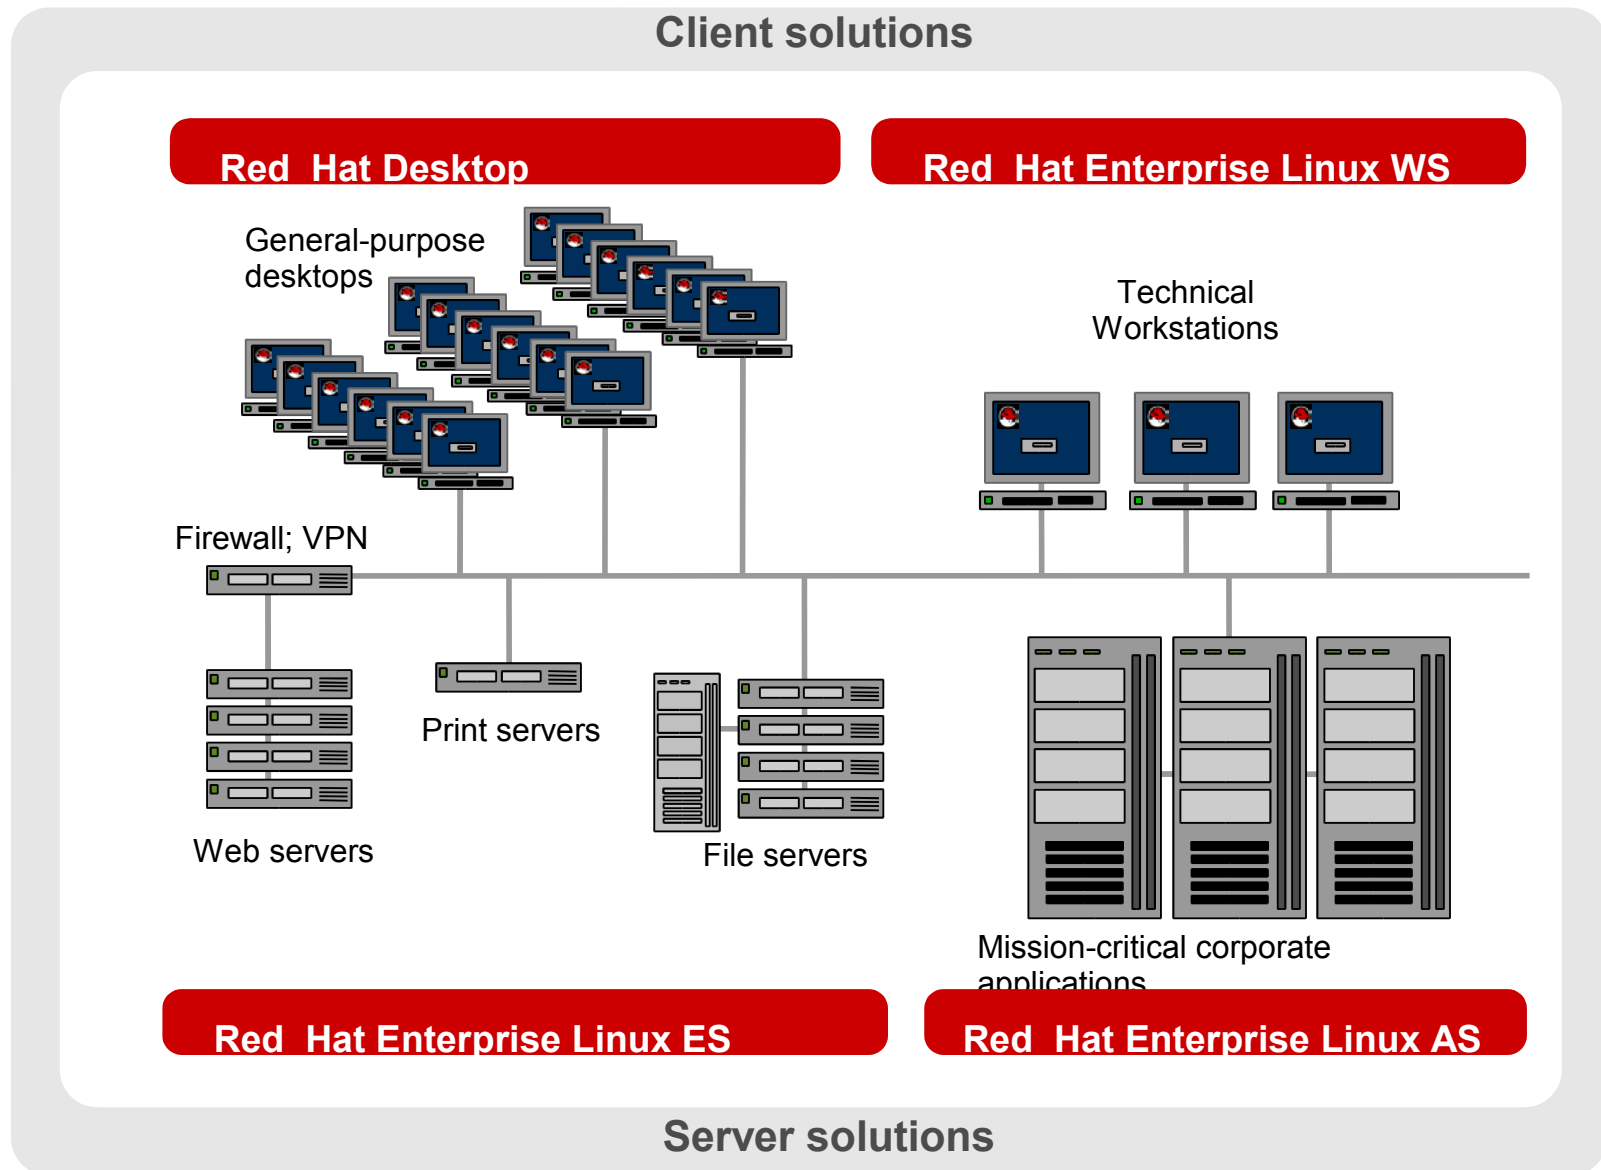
Client solutions

Red Hat Desktop

Red Hat Enterprise Linux WS

General-purpose desktops

Technical Workstations

Firewall; VPN

Print servers

Web servers

File servers

Mission-critical corporate applications

Red Hat Enterprise Linux ES

Red Hat Enterprise Linux AS

Server solutions